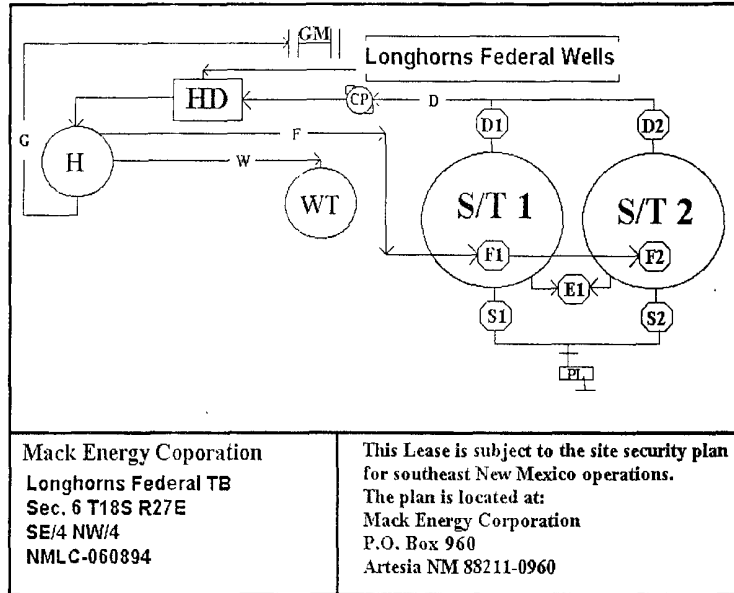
GM

Longhorns Federal Wells

HD

CP

D

G

H

F

W

WT

D1

D2

S/T 1

S/T 2

F1

F2

E1

S1

S2

PL

Mack Energy Coporation
Longhorns Federal TB
Sec. 6 T18S R27E
SE/4 NW/4
NMLC-060894

This Lease is subject to the site security plan for southeast New Mexico operations.
The plan is located at:
Mack Energy Corporation
P.O. Box 960
Artesia NM 88211-0960